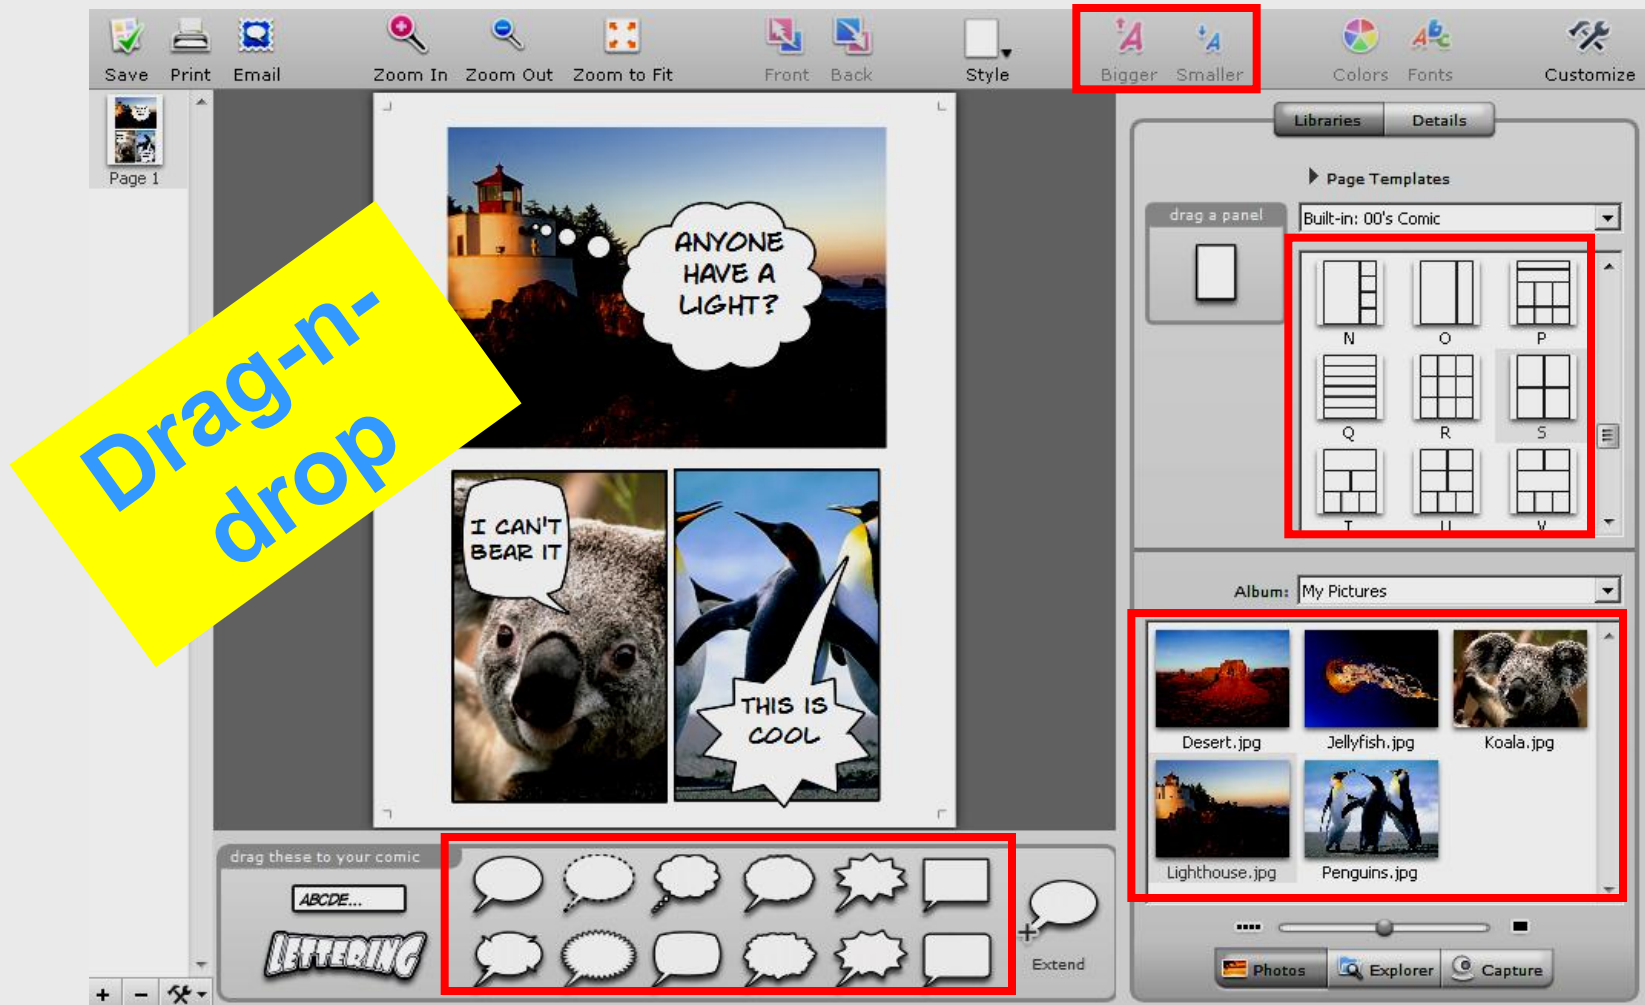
Save Print Email Zoom In Zoom Out Zoom to Fit Front Back Style Bigger Smaller Colors Fonts Customize

Page 1

ANYONE HAVE A LIGHT?

I CAN'T BEAR IT

THIS IS COOL

Drag-n-drop

Libraries Details

Page Templates

drag a panel

Built-in: 00's Comic

N O P
Q R S
T U V

Album: My Pictures

Desert.jpg Jellyfish.jpg Koala.jpg
Lighthouse.jpg Penguins.jpg

drag these to your comic

ABCDE...

LETTERING

Extend

Photos Explorer Capture